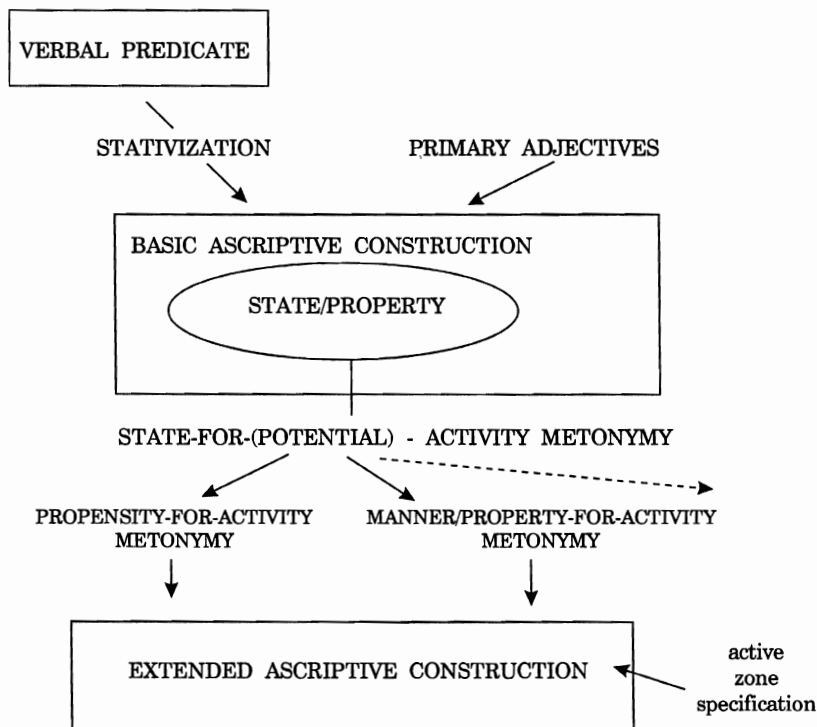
VERBAL PREDICATE

STATIVIZATION

PRIMARY ADJECTIVES

BASIC ASCRIPTIVE CONSTRUCTION

STATE/PROPERTY

STATE-FOR-(POTENTIAL) - ACTIVITY METONYMY

PROPENSITY-FOR-ACTIVITY METONYMY

MANNER/PROPERTY-FOR-ACTIVITY METONYMY

EXTENDED ASCRIPTIVE CONSTRUCTION

active zone specification